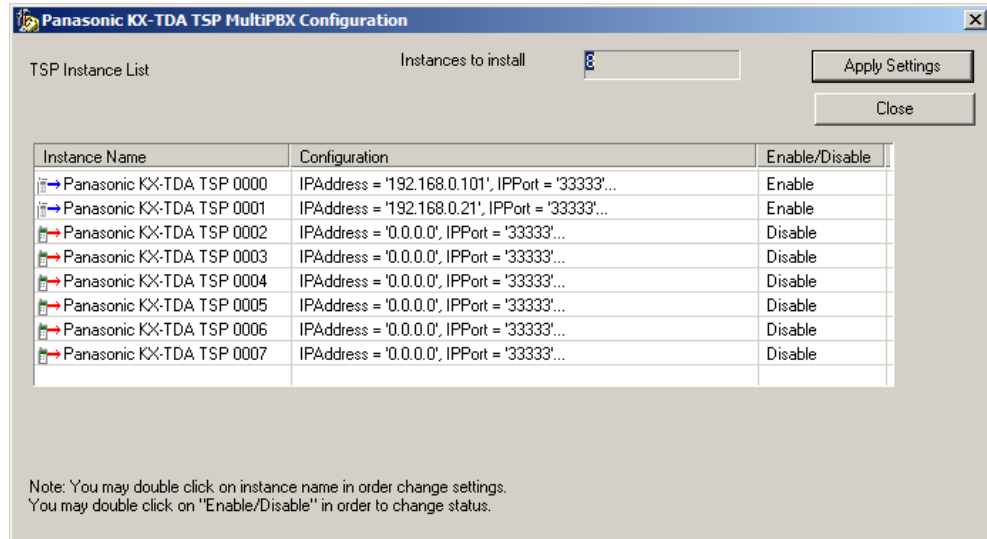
Panasonic KX-TDA TSP MultiPBX Configuration

TSP Instance List

Instances to install 8

Apply Settings

Close

| Instance Name | Configuration | Enable/Disable |
|---|---|---|
| Panasonic KX-TDA TSP 0000 | IPAddress = '192.168.0.101', IPPort = '33333'... | Enable |
| Panasonic KX-TDA TSP 0001 | IPAddress = '192.168.0.21', IPPort = '33333'... | Enable |
| Panasonic KX-TDA TSP 0002 | IPAddress = '0.0.0.0', IPPort = '33333'... | Disable |
| Panasonic KX-TDA TSP 0003 | IPAddress = '0.0.0.0', IPPort = '33333'... | Disable |
| Panasonic KX-TDA TSP 0004 | IPAddress = '0.0.0.0', IPPort = '33333'... | Disable |
| Panasonic KX-TDA TSP 0005 | IPAddress = '0.0.0.0', IPPort = '33333'... | Disable |
| Panasonic KX-TDA TSP 0006 | IPAddress = '0.0.0.0', IPPort = '33333'... | Disable |
| Panasonic KX-TDA TSP 0007 | IPAddress = '0.0.0.0', IPPort = '33333'... | Disable |

Note: You may double click on instance name in order change settings.
You may double click on "Enable/Disable" in order to change status.